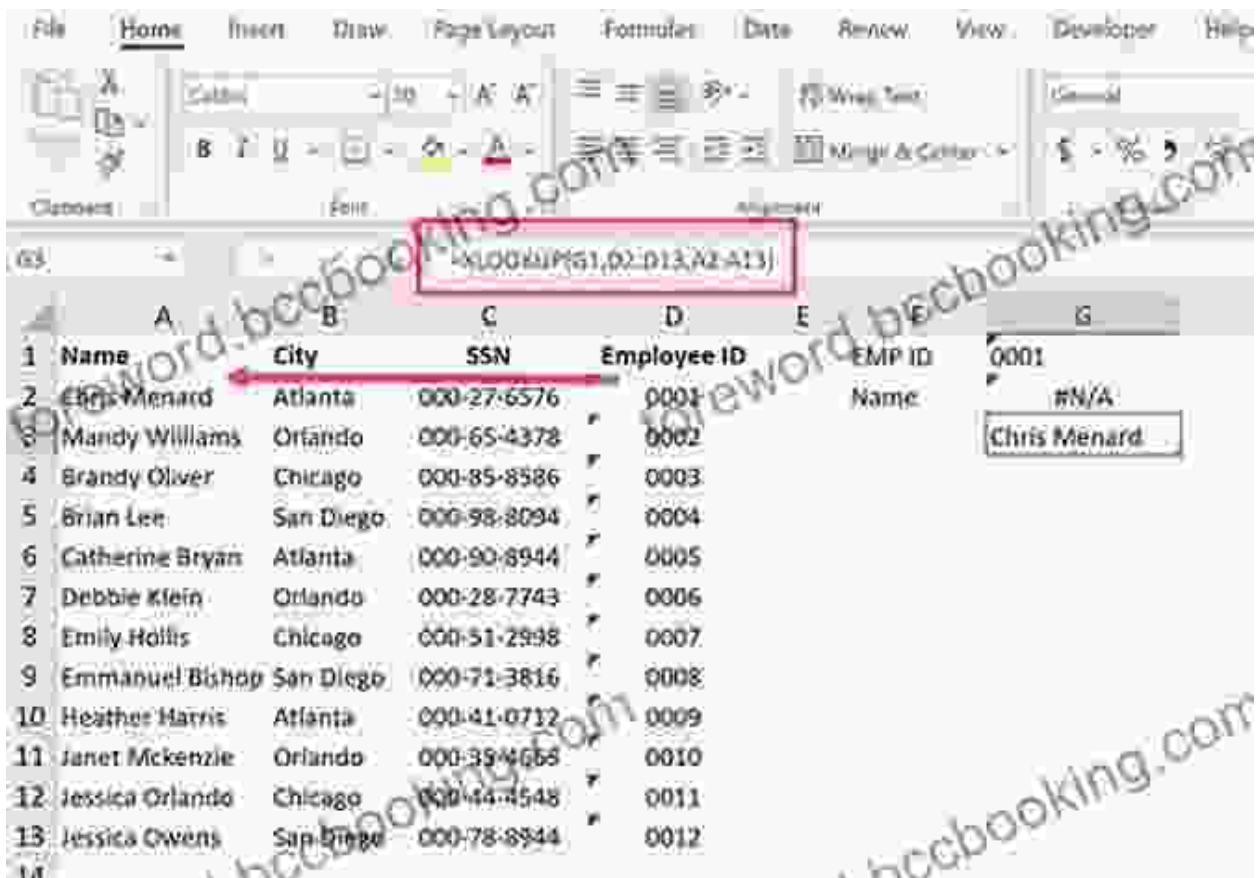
File Home Insert Draw Page Layout Formulas Data Review View Developer Help

Calibri 10 A A Wrap Text General
B I U Merge & Center $ % ,
Clipboard Font Alignment

G3 =XLOOKUP(G1,D2:D13,A2:A13)

|  | A | B | C | D | E | F | G |
|---|---|---|---|---|---|---|---|
| 1 | Name | City | SSN | Employee ID |  | EMP ID | 0001 |
| 2 | Chris Menard | Atlanta | 000-27-6576 | 0001 |  | Name | #N/A |
| 3 | Mandy Williams | Orlando | 000-65-4378 | 0002 |  |  | Chris Menard |
| 4 | Brandy Oliver | Chicago | 000-85-8586 | 0003 |  |  |  |
| 5 | Brian Lee | San Diego | 000-98-8094 | 0004 |  |  |  |
| 6 | Catherine Bryan | Atlanta | 000-90-8944 | 0005 |  |  |  |
| 7 | Debbie Klein | Orlando | 000-28-7743 | 0006 |  |  |  |
| 8 | Emily Hollis | Chicago | 000-51-2998 | 0007 |  |  |  |
| 9 | Emmanuel Bishop | San Diego | 000-71-3816 | 0008 |  |  |  |
| 10 | Heather Harris | Atlanta | 000-41-0712 | 0009 |  |  |  |
| 11 | Janet Mckenzie | Orlando | 000-39-4068 | 0010 |  |  |  |
| 12 | Jessica Orlando | Chicago | 000-44-4548 | 0011 |  |  |  |
| 13 | Jessica Owens | San Diego | 000-78-8944 | 0012 |  |  |  |
| 14 |  |  |  |  |  |  |  |

foreword.bccbooking.com